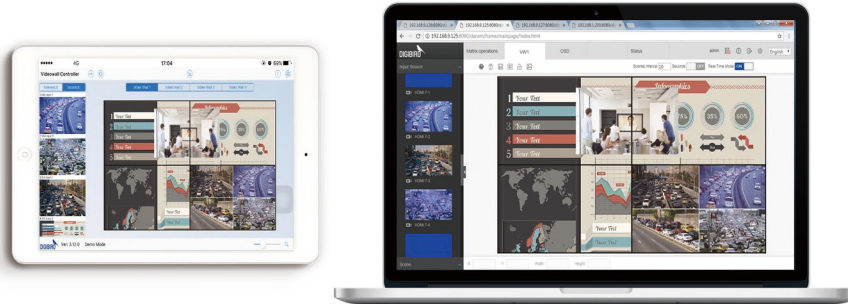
4G
17:04
Videowall Controller
Video Wall 1
Video Wall 2
Video Wall 3
Video Wall 4
Infographics
Your Text
Your Text
Your Text
Your Text
Your Text
Your Text
DIGIBIRD
Ver. 3.10.0
Demo Mode

192.168.0.125:8080
192.168.0.125:8080/tianshi/home/mainpage/index.html
DIGIBIRD
Matrix operations
VW1
OSD
Status
admin
English
Input Source
HDMI 7-1
HDMI 7-2
HDMI 7-3
HDMI 7-4
Scenes Interval
10
Seconds
Real-Time Mode
ON
Infographics
1 Your Text
2 Your Text
3 Your Text
4 Your Text
5 Your Text
75%
28%
60%
Your Text
Your Text
Scene
Width
Height